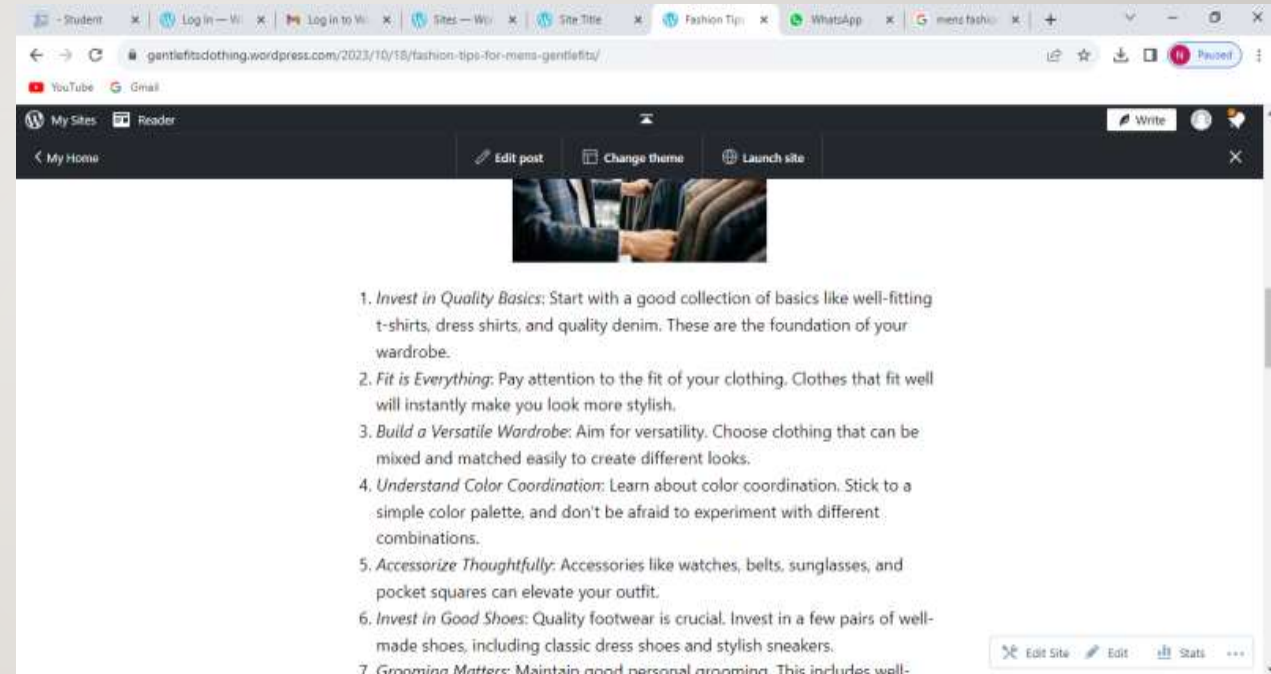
- Student | Log In — W | Log in to W | Sites — W | Site Title | Fashion Tips | WhatsApp | mens fashio | +

gentlefitsclothing.wordpress.com/2023/10/18/fashion-tips-for-mens-gentlefits/

Paused

YouTube Gmail

My Sites Reader Write

< My Home Edit post Change theme Launch site

1. *Invest in Quality Basics*: Start with a good collection of basics like well-fitting t-shirts, dress shirts, and quality denim. These are the foundation of your wardrobe.
2. *Fit is Everything*: Pay attention to the fit of your clothing. Clothes that fit well will instantly make you look more stylish.
3. *Build a Versatile Wardrobe*: Aim for versatility. Choose clothing that can be mixed and matched easily to create different looks.
4. *Understand Color Coordination*: Learn about color coordination. Stick to a simple color palette, and don't be afraid to experiment with different combinations.
5. *Accessorize Thoughtfully*: Accessories like watches, belts, sunglasses, and pocket squares can elevate your outfit.
6. *Invest in Good Shoes*: Quality footwear is crucial. Invest in a few pairs of well-made shoes, including classic dress shoes and stylish sneakers.
7. *Grooming Matters*: Maintain good personal grooming. This includes well-

Edit Site Edit Stats ···